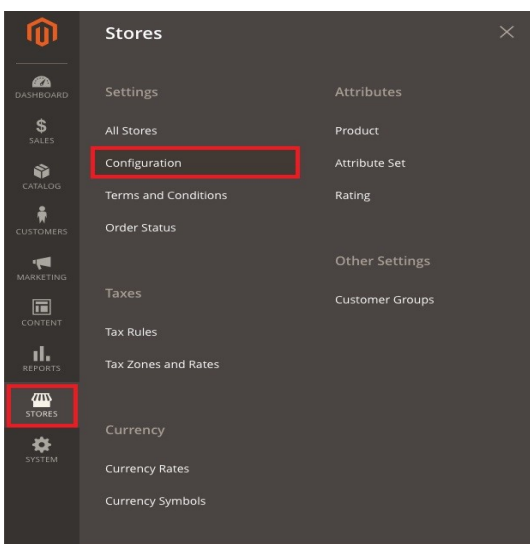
DASHBOARD
$
SALES
CATALOG
CUSTOMERS
MARKETING
CONTENT
REPORTS
STORES
SYSTEM

Stores

Settings

All Stores

Configuration

Terms and Conditions

Order Status

Taxes

Tax Rules

Tax Zones and Rates

Currency

Currency Rates

Currency Symbols

Attributes

Product

Attribute Set

Rating

Other Settings

Customer Groups